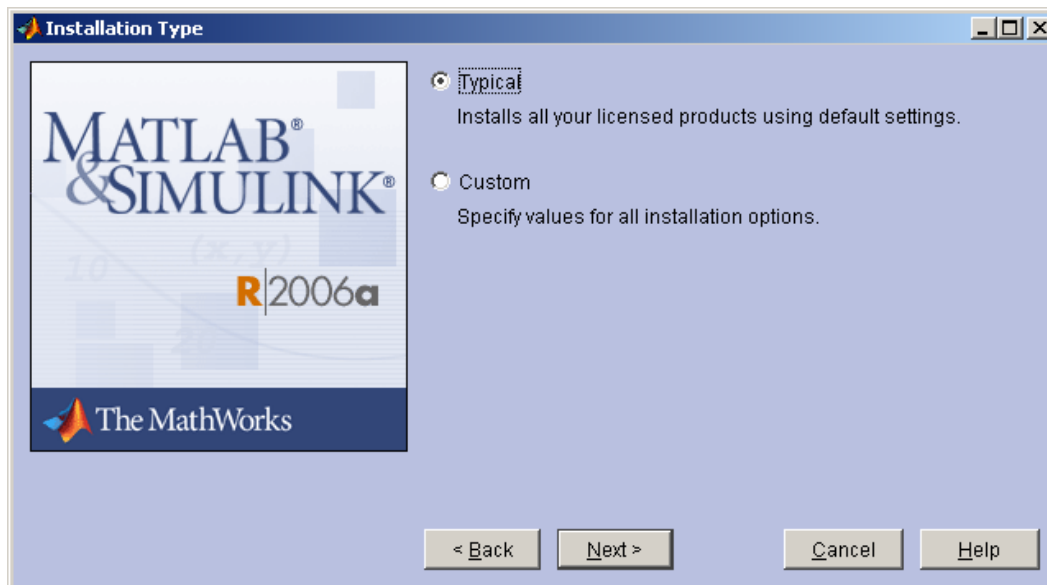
Installation Type

MATLAB®
&SIMULINK®
R2006a
The MathWorks

Typical
Installs all your licensed products using default settings.

Custom
Specify values for all installation options.

< Back
Next >
Cancel
Help